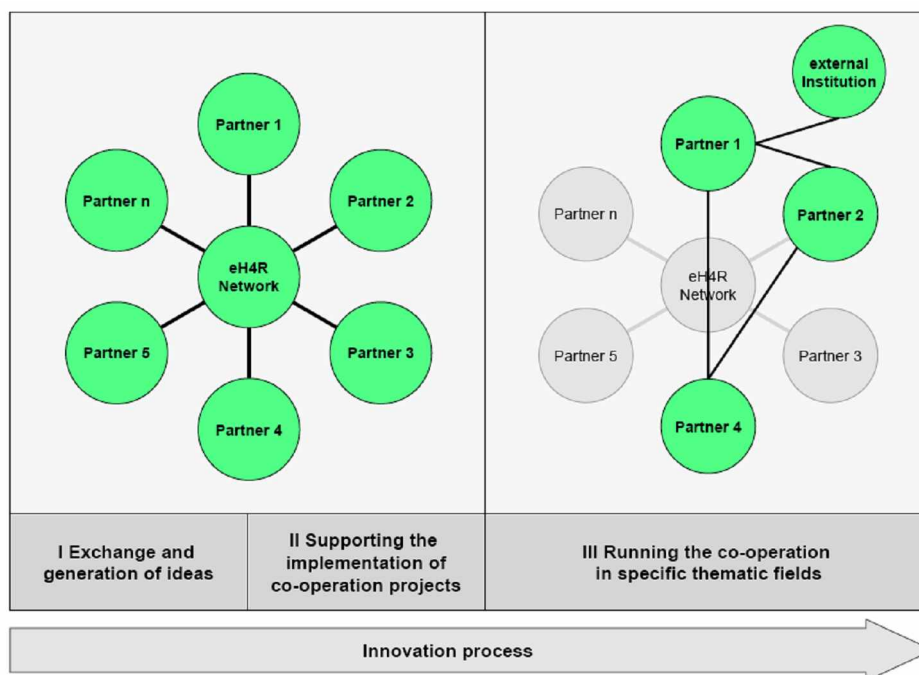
Partner 1
Partner n
Partner 2
eH4R Network
Partner 5
Partner 3
Partner 4

external Institution
Partner 1
Partner n
Partner 2
eH4R Network
Partner 5
Partner 3
Partner 4

I Exchange and generation of ideas

II Supporting the implementation of co-operation projects

III Running the co-operation in specific thematic fields

Innovation process